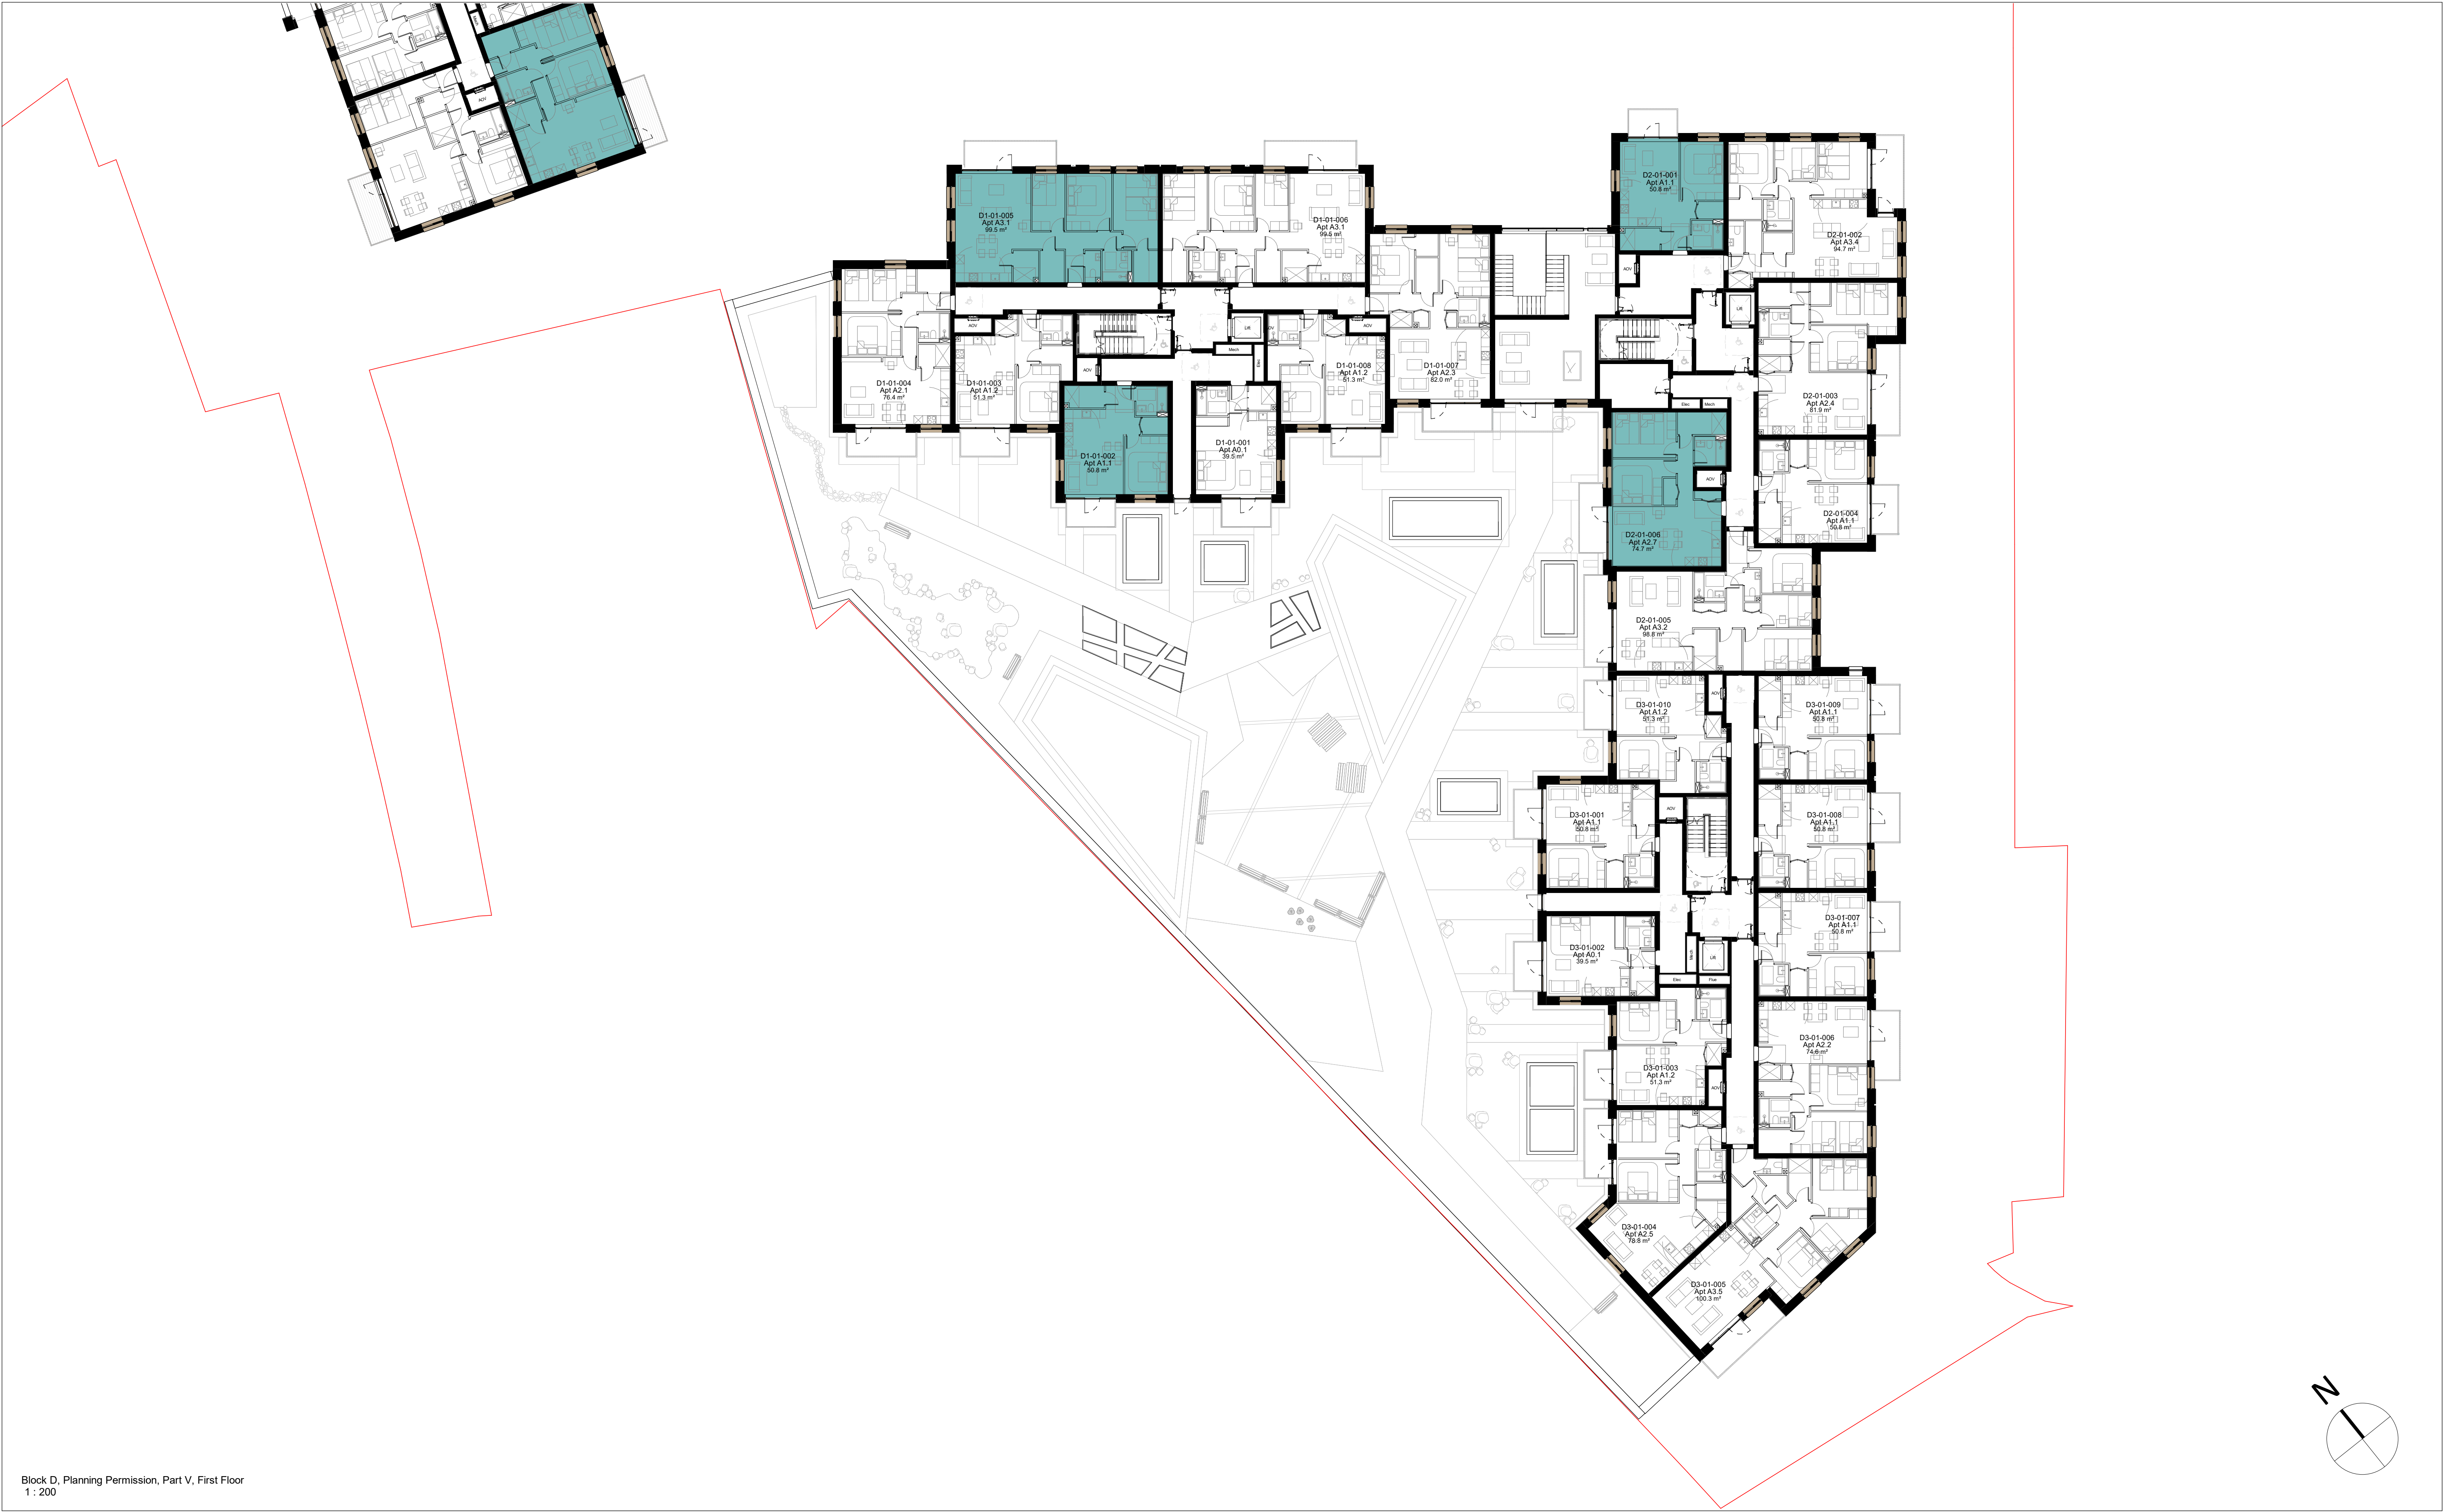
AOV

D1-01-005
Apt A3.1
99.5 m²

D1-01-006
Apt A3.1
99.5 m²

D2-01-001
Apt A1.1
50.8 m²

D2-01-002
Apt A3.4
94.7 m²

AOV

Lift

AOV

AOV

Lift

Mech

AOV

D1-01-004
Apt A2.1
76.4 m²

D1-01-003
Apt A1.2
51.3 m²

AOV

D1-01-008
Apt A1.2
51.3 m²

D1-01-007
Apt A2.3
82.0 m²

D2-01-003
Apt A2.4
81.9 m²

Elec

Mech

D1-01-002
Apt A1.1
50.8 m²

D1-01-001
Apt A0.1
39.5 m²

AOV

D2-01-004
Apt A1.1
50.8 m²

D2-01-006
Apt A2.7
74.7 m²

D2-01-005
Apt A3.2
98.8 m²

AOV

D3-01-010
Apt A1.2
51.3 m²

D3-01-009
Apt A1.1
50.8 m²

AOV

D3-01-001
Apt A1.1
50.8 m²

D3-01-008
Apt A1.1
50.8 m²

D3-01-007
Apt A1.1
50.8 m²

D3-01-002
Apt A0.1
39.5 m²

Lift

Elec

Flue

D3-01-006
Apt A2.2
74.6 m²

D3-01-003
Apt A1.2
51.3 m²

AOV

D3-01-004
Apt A2.5
78.8 m²

D3-01-005
Apt A3.5
100.3 m²

N

Block D, Planning Permission, Part V, First Floor
1 : 200